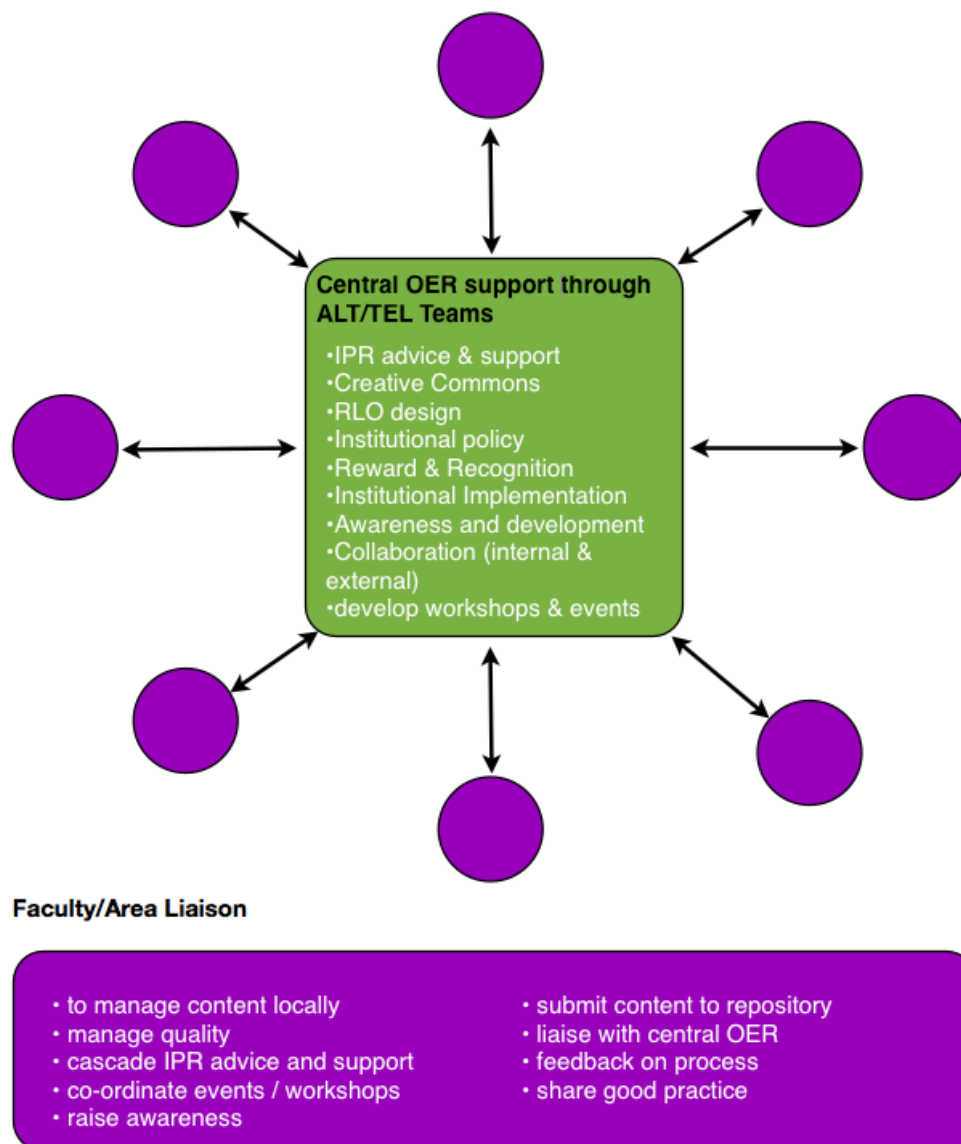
Central OER support through ALT/TEL Teams

•IPR advice & support
•Creative Commons
•RLO design
•Institutional policy
•Reward & Recognition
•Institutional Implementation
•Awareness and development
•Collaboration (internal & external)
•develop workshops & events

Faculty/Area Liaison

• to manage content locally
• manage quality
• cascade IPR advice and support
• co-ordinate events / workshops
• raise awareness

• submit content to repository
• liaise with central OER
• feedback on process
• share good practice